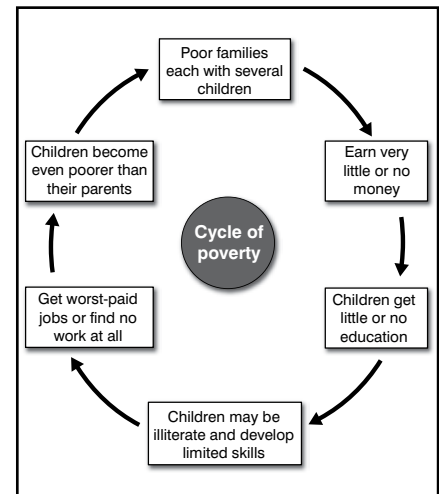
Poor families each with several children

Earn very little or no money

Children get little or no education

Children may be illiterate and develop limited skills

Get worst-paid jobs or find no work at all

Children become even poorer than their parents

Cycle of poverty